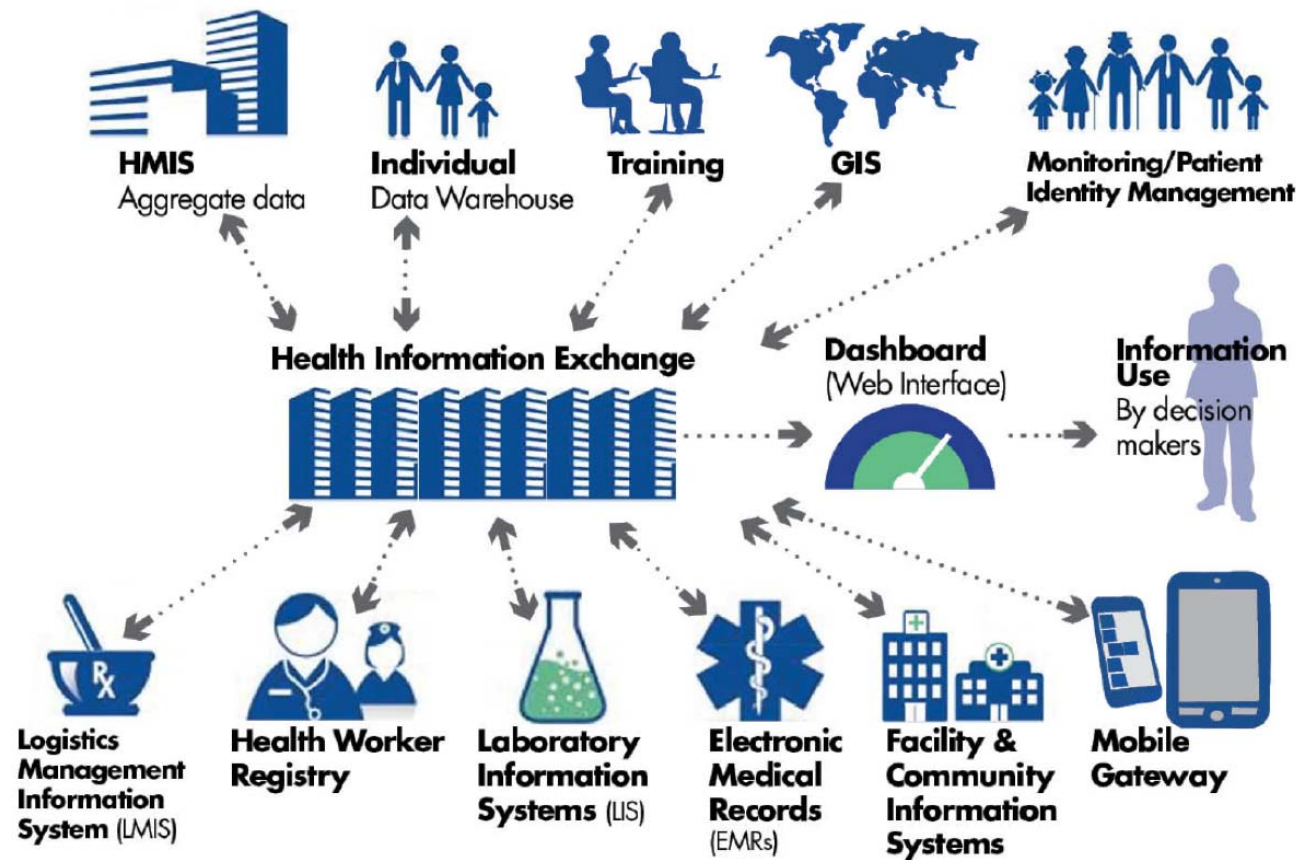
HMIS
Aggregate data

Individual
Data Warehouse

Training

GIS

Monitoring/Patient
Identity Management

Health Information Exchange

Dashboard
(Web Interface)

Information Use
By decision makers

Rx

Logistics Management Information System (LMIS)

Health Worker Registry

Laboratory Information Systems (LIS)

Electronic Medical Records (EMRs)

Facility & Community Information Systems

Mobile Gateway